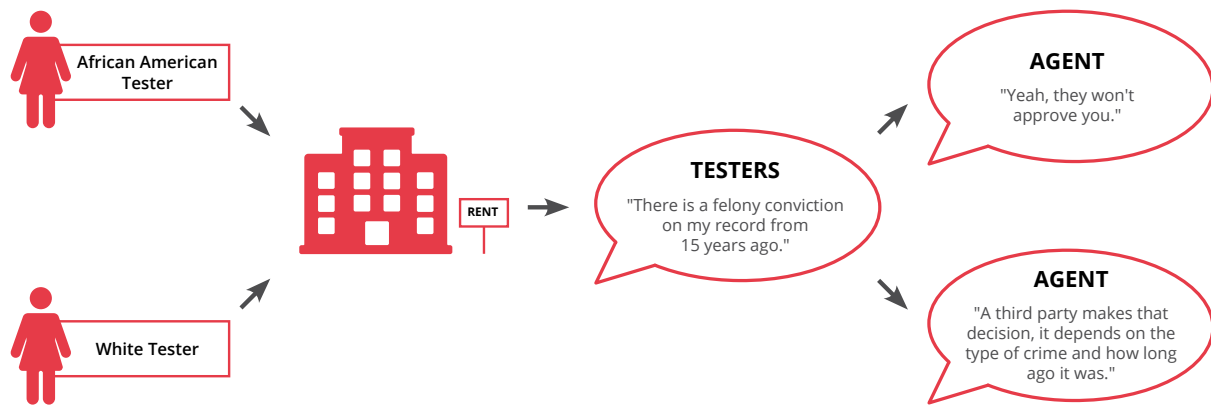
African American Tester

White Tester

RENT

TESTERS

"There is a felony conviction on my record from 15 years ago."

AGENT

"Yeah, they won't approve you."

AGENT

"A third party makes that decision, it depends on the type of crime and how long ago it was."